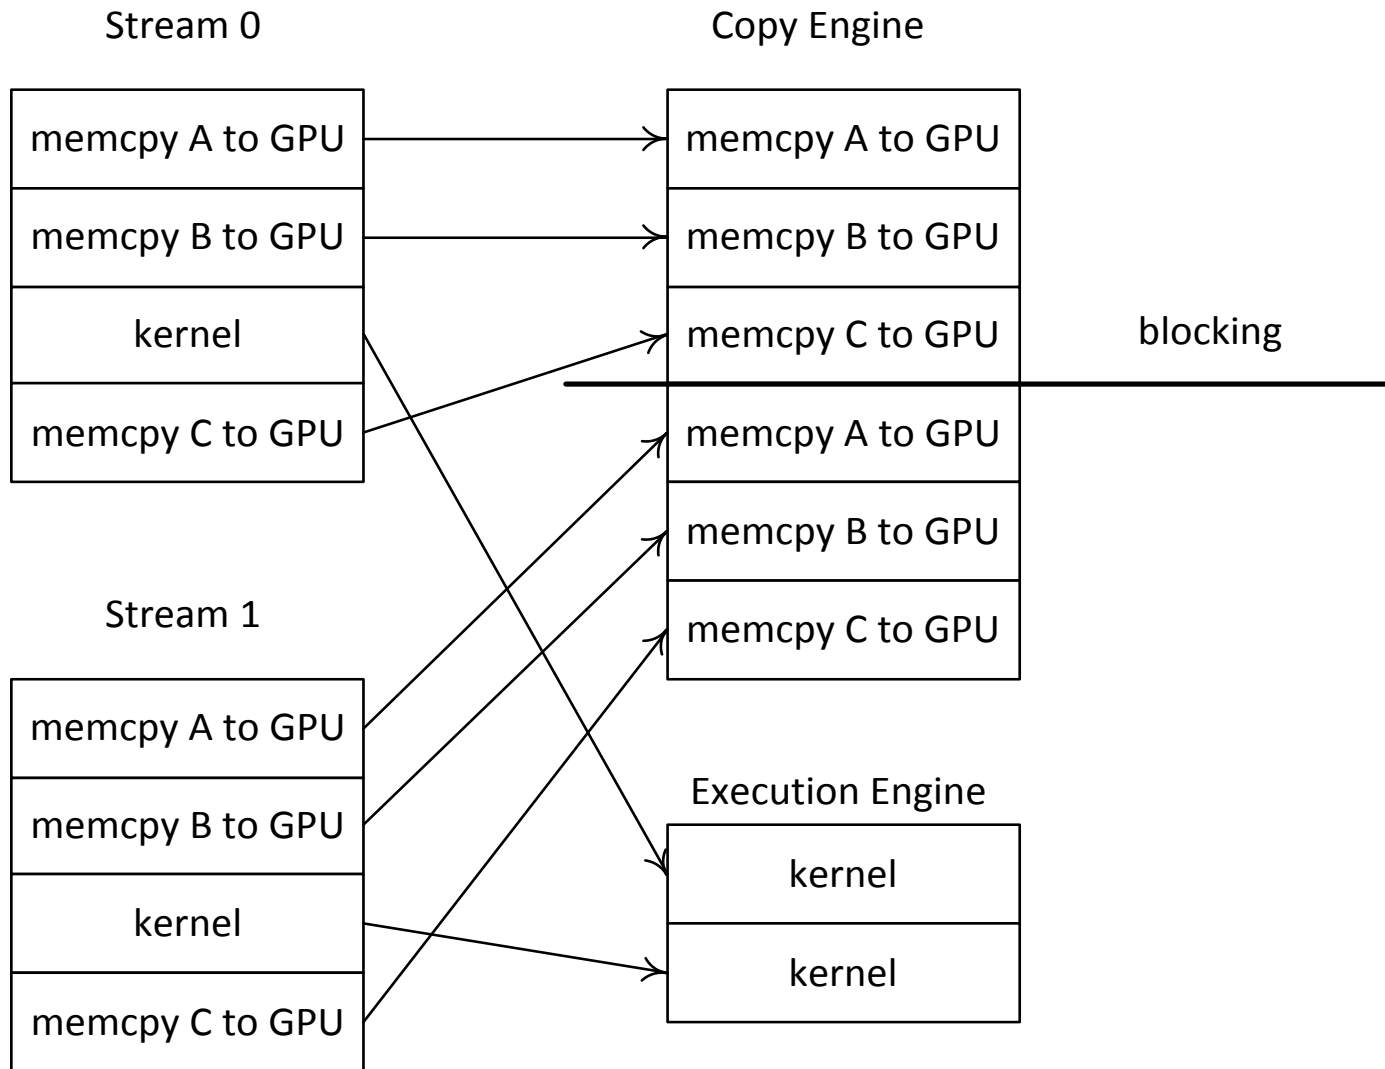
Stream 0

memcpy A to GPU
memcpy B to GPU
kernel
memcpy C to GPU

Stream 1

memcpy A to GPU
memcpy B to GPU
kernel
memcpy C to GPU

Copy Engine

memcpy A to GPU
memcpy B to GPU
memcpy C to GPU
memcpy A to GPU
memcpy B to GPU
memcpy C to GPU

blocking

Execution Engine

kernel
kernel